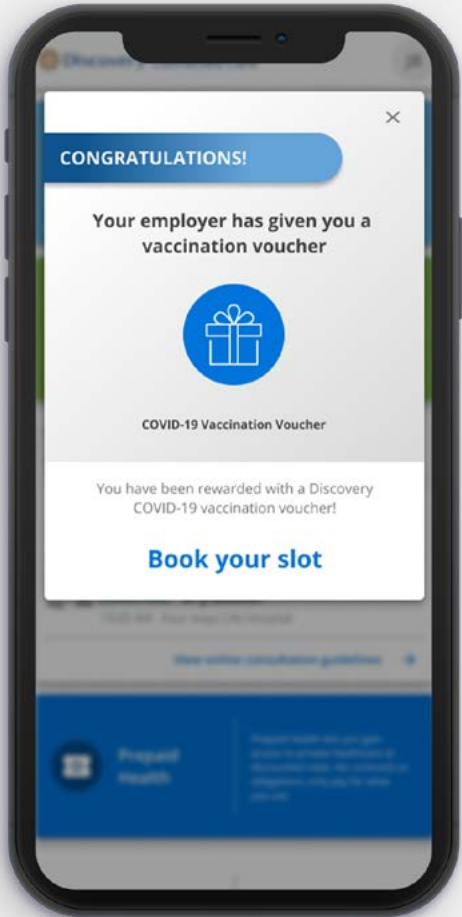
CONGRATULATIONS!

Your employer has given you a vaccination voucher

COVID-19 Vaccination Voucher

You have been rewarded with a Discovery COVID-19 vaccination voucher!

Book your slot

Prepaid Health